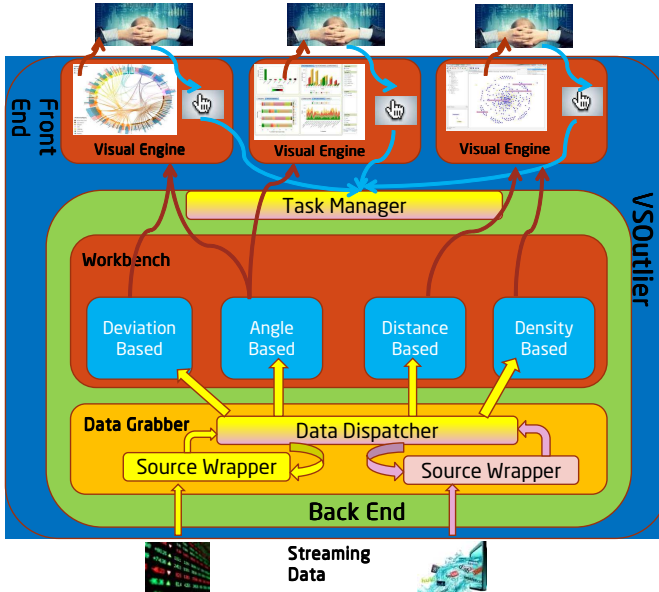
Front End

Visual Engine

Visual Engine

Visual Engine

VSOutlier

Task Manager

Workbench

Deviation Based

Angle Based

Distance Based

Density Based

Data Grabber

Data Dispatcher

Source Wrapper

Source Wrapper

Back End

Streaming Data